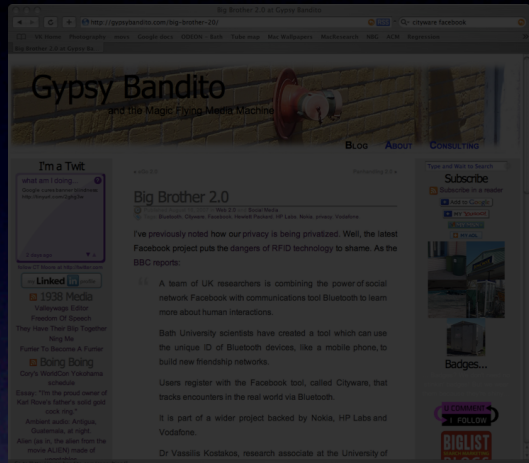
Big Brother 2.0 at Gypsy Bandito

http://gypsybandito.com/big-brother-20/

cityware facebook

Gypsy Bandito

and the Magic Flying Media Machine

Blog About Consulting

I'm a Twit

what am I doing...

Linked in

1938 Media

Volkswagen Edition

Freedom Of Speech

They Have Their Slip Together Ning Me

Funter To Become A Funter

Boing Boing

Guy's WordCon Yokohama schedule

Big Brother 2.0

I've previously noted how our privacy is being privatized. Well, the latest Facebook project puts the dangers of RFID technology to shame. As the BBC reports:

A team of UK researchers is combining the power of social network Facebook with communications tool Bluetooth to learn more about human interactions.

Bath University scientists have created a tool which can use the unique ID of Bluetooth devices, like a mobile phone, to build new friendship networks.

Users register with the Facebook tool, called Cityware, that tracks encounters in the real world via Bluetooth.

It is part of a wider project backed by Nokia, HP Labs and Vodafone.

Dr Vassilis Kostakos, research associate at the University of

Subscribe

Subscribe in a reader

Badges...

BIGLIST